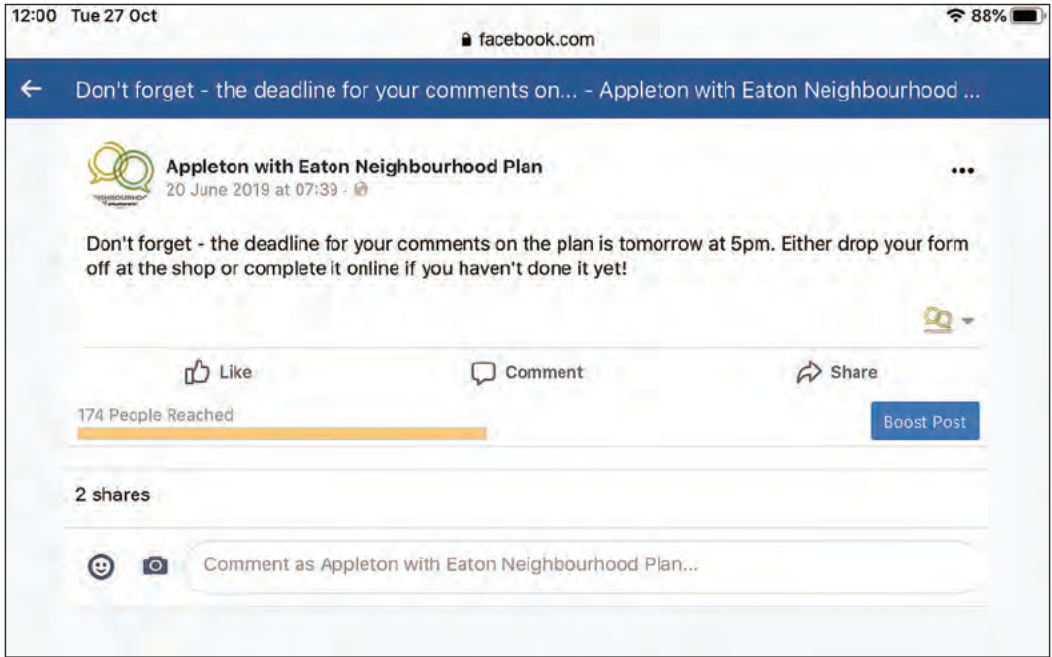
12:00 Tue 27 Oct
88%
facebook.com

Don't forget - the deadline for your comments on... - Appleton with Eaton Neighbourhood ...

NEIGHBOURHOOD

Appleton with Eaton Neighbourhood Plan
20 June 2019 at 07:39 ·

Don't forget - the deadline for your comments on the plan is tomorrow at 5pm. Either drop your form off at the shop or complete it online if you haven't done it yet!

Like
Comment
Share

174 People Reached

Boost Post

2 shares

Comment as Appleton with Eaton Neighbourhood Plan...